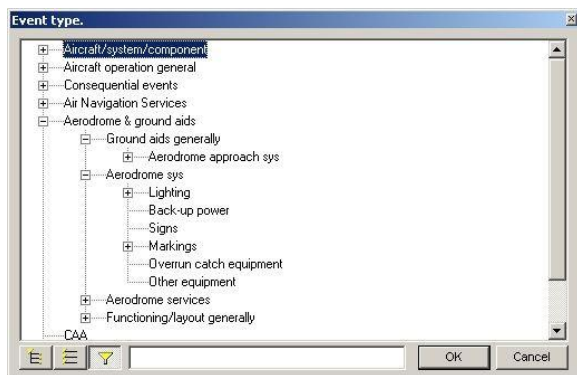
Event type.

Aircraft/system/component
Aircraft operation general
Consequential events
Air Navigation Services
Aerodrome & ground aids
Ground aids generally
Aerodrome approach sys
Aerodrome sys
Lighting
Back-up power
Signs
Markings
Overrun catch equipment
Other equipment
Aerodrome services
Functioning/layout generally
CAA

OK
Cancel